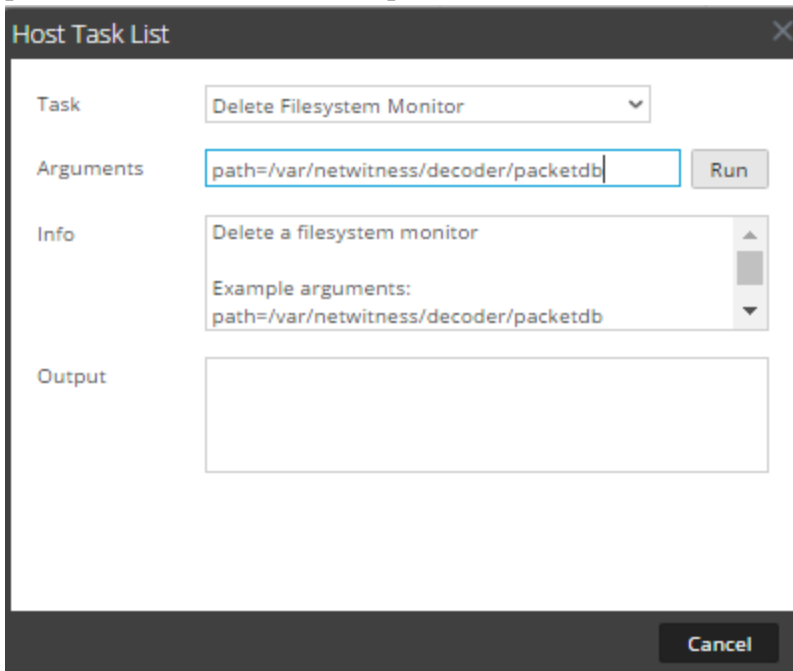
Host Task List

Task
Delete Filesystem Monitor

Arguments
path=/var/netwitness/decoder/packetdb
Run

Info
Delete a filesystem monitor

Example arguments:
path=/var/netwitness/decoder/packetdb

Output

Cancel